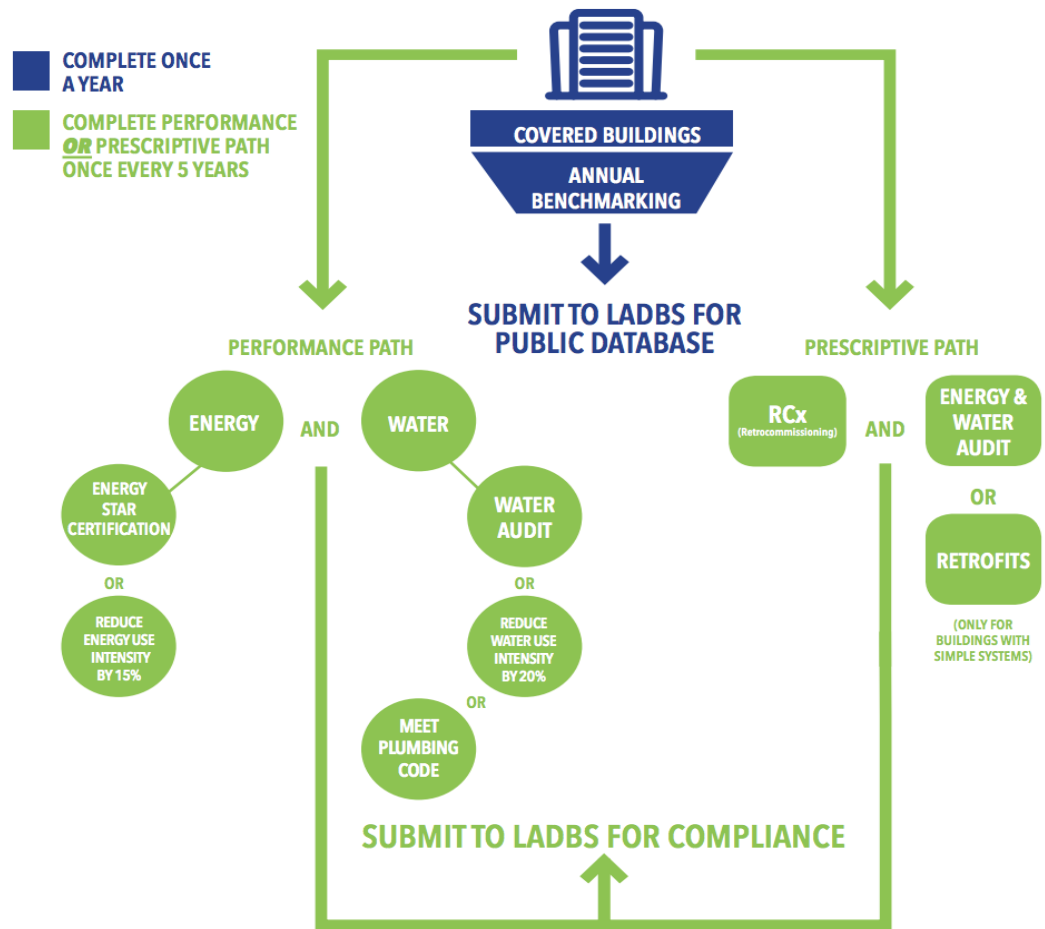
COMPLETE ONCE A YEAR

COMPLETE PERFORMANCE *OR* PRESCRIPTIVE PATH ONCE EVERY 5 YEARS

COVERED BUILDINGS

ANNUAL BENCHMARKING

SUBMIT TO LADBS FOR PUBLIC DATABASE

PERFORMANCE PATH

ENERGY

AND

WATER

ENERGY STAR CERTIFICATION

OR

REDUCE ENERGY USE INTENSITY BY 15%

WATER AUDIT

OR

REDUCE WATER USE INTENSITY BY 20%

OR

MEET PLUMBING CODE

PRESCRIPTIVE PATH

RCx (Retrocommissioning)

AND

ENERGY & WATER AUDIT

OR

RETROFITS

(ONLY FOR BUILDINGS WITH SIMPLE SYSTEMS)

SUBMIT TO LADBS FOR COMPLIANCE